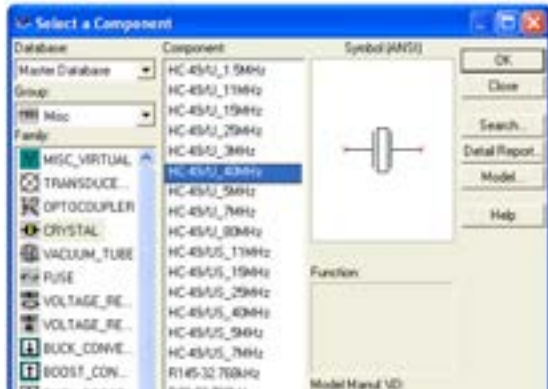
Select a Component

Database
Master Database
Group
Misc
Family
MISC_VIRTUAL
TRANSDUCE...
OPTOCOUPLER
CRYSTAL
VACUUM_TUBE
FUSE
VOLTAGE_RE...
VOLTAGE_RE...
BUCK_CONVE...
BOOST_CON...

Component
HC-49/U_1.5MHz
HC-49/U_11MHz
HC-49/U_15MHz
HC-49/U_25MHz
HC-49/U_3MHz
HC-49/U_40MHz
HC-49/U_5MHz
HC-49/U_7MHz
HC-49/U_80MHz
HC-49/US_11MHz
HC-49/US_15MHz
HC-49/US_25MHz
HC-49/US_40MHz
HC-49/US_5MHz
HC-49/US_7MHz
R145-32.768kHz

Symbol (ANSI)

Function

Model Manuf. \ID:

OK
Close
Search...
Detail Report...
Model...
Help